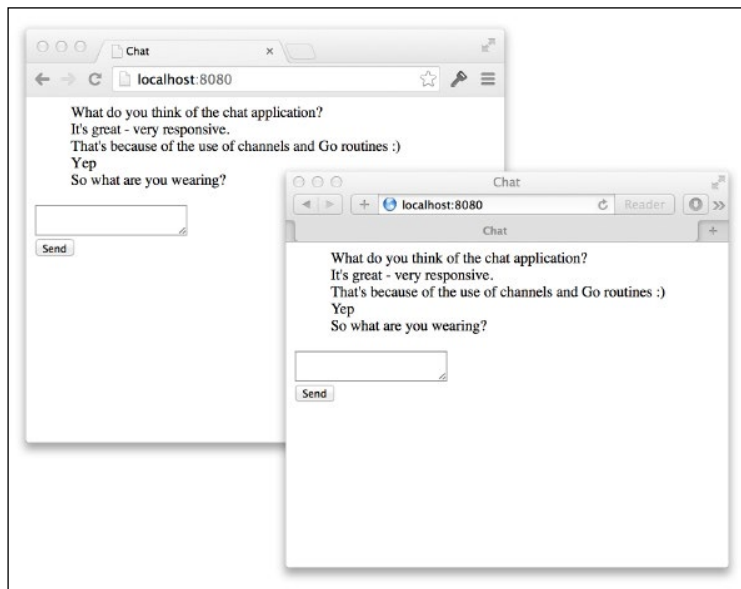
Chat
×
localhost:8080

What do you think of the chat application?
It's great - very responsive.
That's because of the use of channels and Go routines :)
Yep
So what are you wearing?

Send

Chat
localhost:8080
Reader
Chat

What do you think of the chat application?
It's great - very responsive.
That's because of the use of channels and Go routines :)
Yep
So what are you wearing?

Send